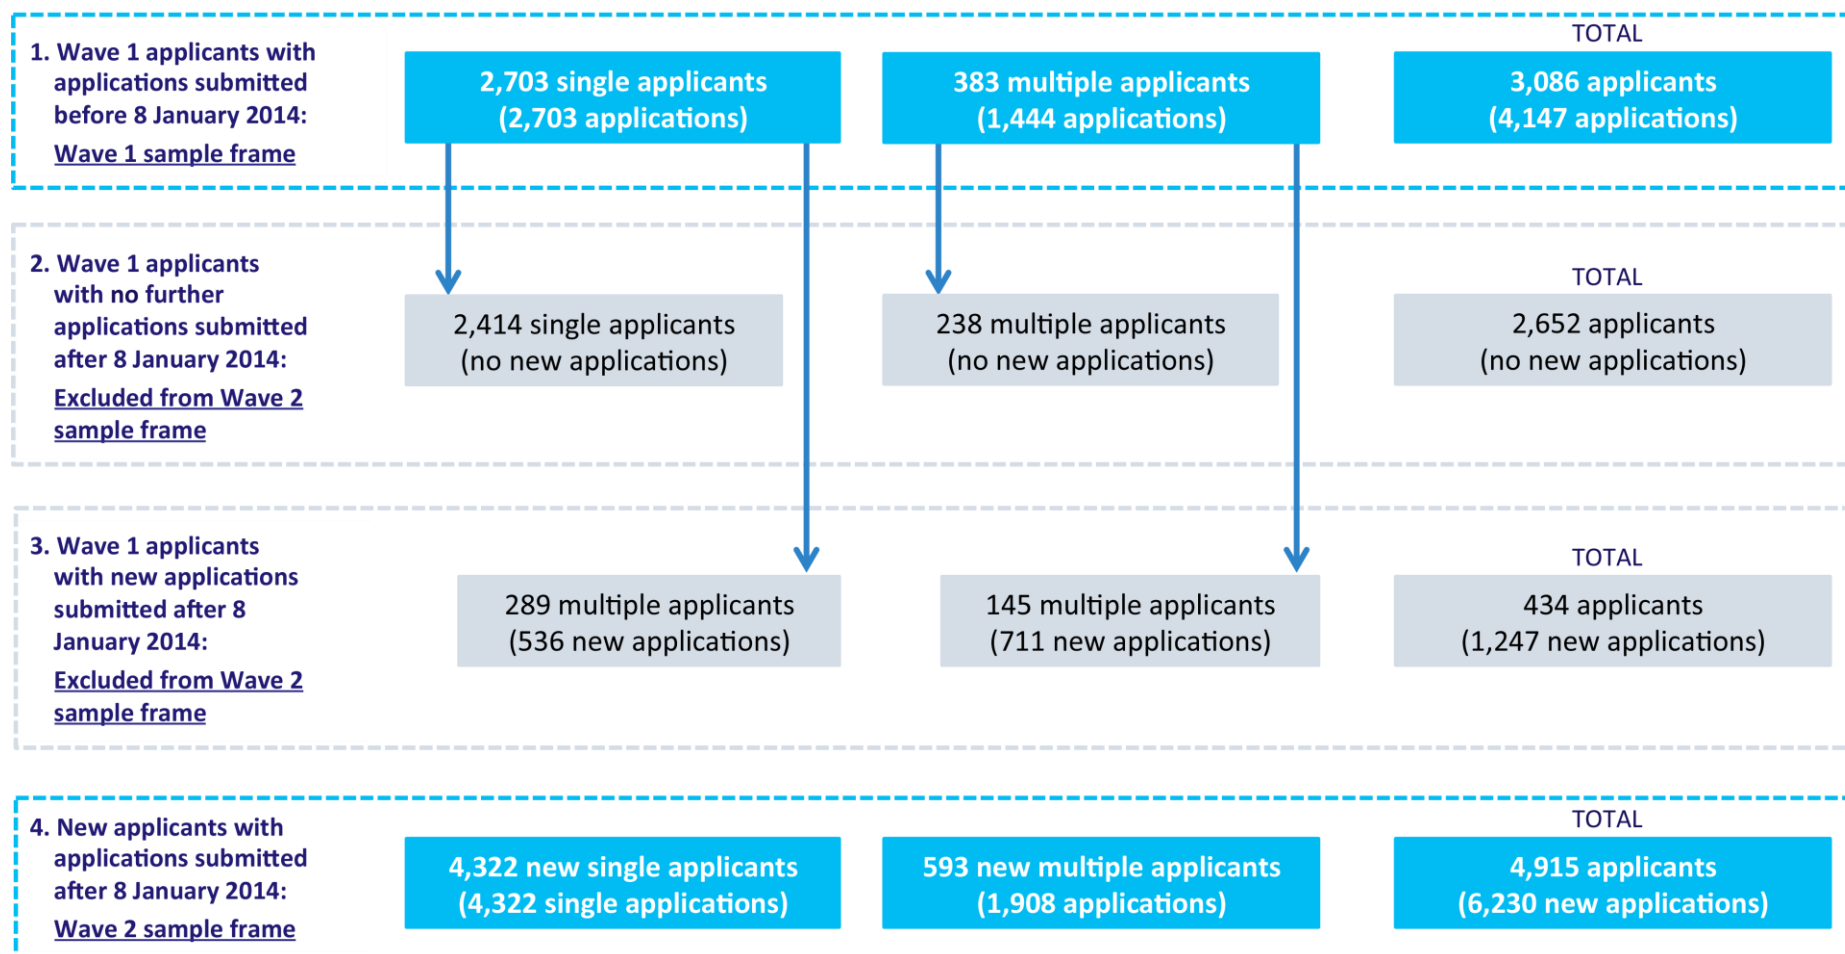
1. Wave 1 applicants with applications submitted before 8 January 2014:

Wave 1 sample frame

2,703 single applicants (2,703 applications)

383 multiple applicants (1,444 applications)

TOTAL

3,086 applicants (4,147 applications)

2. Wave 1 applicants with no further applications submitted after 8 January 2014:

Excluded from Wave 2 sample frame

2,414 single applicants (no new applications)

238 multiple applicants (no new applications)

TOTAL

2,652 applicants (no new applications)

3. Wave 1 applicants with new applications submitted after 8 January 2014:

Excluded from Wave 2 sample frame

289 multiple applicants (536 new applications)

145 multiple applicants (711 new applications)

TOTAL

434 applicants (1,247 new applications)

4. New applicants with applications submitted after 8 January 2014:

Wave 2 sample frame

4,322 new single applicants (4,322 single applications)

593 new multiple applicants (1,908 applications)

TOTAL

4,915 applicants (6,230 new applications)